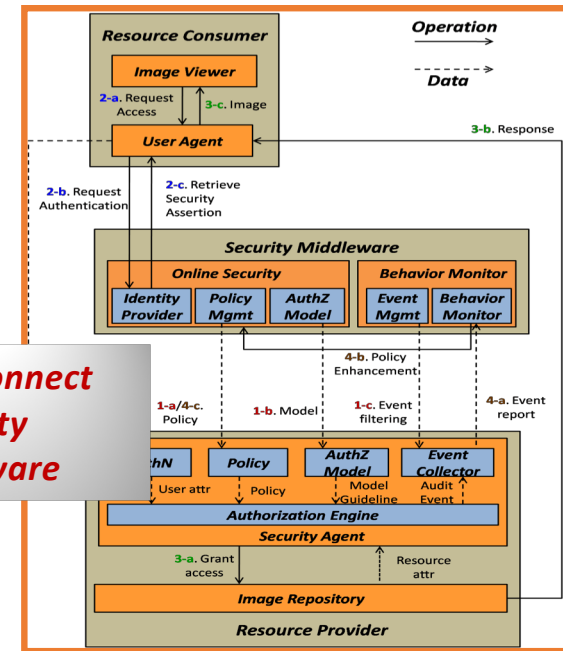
Resource Consumer

Operation

Data

Image Viewer

2-a. Request Access

3-c. Image

User Agent

3-b. Response

2-b. Request Authentication

2-c. Retrieve Security Assertion

Security Middleware

Online Security

Behavior Monitor

Identity Provider

Policy Mgmt

AuthZ Model

Event Mgmt

Behavior Monitor

onnect
ty
vare

4-b. Policy Enhancement

1-a/4-c. Policy

1-b. Model

1-c. Event filtering

4-a. Event report

thN

Policy

AuthZ Model

Event Collector

User attr

Policy

Model Guideline

Audit Event

Authorization Engine

Security Agent

3-a. Grant access

Resource attr

Image Repository

Resource Provider